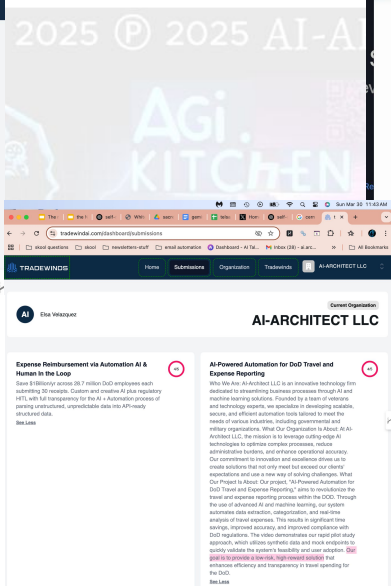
2025 Ⓟ 2025 AI-AI

AGi KITCHEN

Sun Mar 30 11:43 AM

tradewindai.com/dashboard/submissions

skool questions | skool | newsletters-staff | email automation | Dashboard - AI Tal... | Inbox (28) - ai.arc... | All Bookmarks

TRADEWINDS

Home | Submissions | Organization | Tradewinds | AI-ARCHITECT LLC

Current Organization

AI | Elsa Velazquez

AI-ARCHITECT LLC

Expense Reimbursement via Automation AI & Human In the Loop

4/5

Save $1B/yr across 28.7 million DoD employees each submitting 30 receipts. Custom and creative AI plus regulatory HITL with full transparency for the AI + Automation process of parsing unstructured, unpredictable data into API-ready structured data.

See Less

AI-Powered Automation for DoD Travel and Expense Reporting

4/5

Who We Are: AI-Architect LLC is an innovative technology firm dedicated to streamlining business processes through AI and machine learning solutions. Founded by a team of veterans and technology experts, we specialize in developing scalable, secure, and efficient automation tools tailored to meet the needs of various industries, including governmental and military organizations. What Our Organization Is About: At AI-Architect LLC, the mission is to leverage cutting-edge AI technologies to optimize complex processes, reduce administrative burdens, and enhance operational accuracy. Our commitment to innovation and excellence drives us to create solutions that not only meet but exceed our clients' expectations and use a new way of solving challenges. What Our Project Is About: Our project, "AI-Powered Automation for DoD Travel and Expense Reporting," aims to revolutionize the travel and expense reporting process within the DOD. Through the use of advanced AI and machine learning, our system automates data extraction, categorization, and real-time analysis of travel expenses. This results in significant time savings, improved accuracy, and improved compliance with DoD regulations. The video demonstrates our rapid pilot study approach, which utilizes synthetic data and mock endpoints to quickly validate the system's feasibility and user adoption. Our goal is to provide a low-risk, high-reward solution that enhances efficiency and transparency in travel spending for the DoD.

See Less